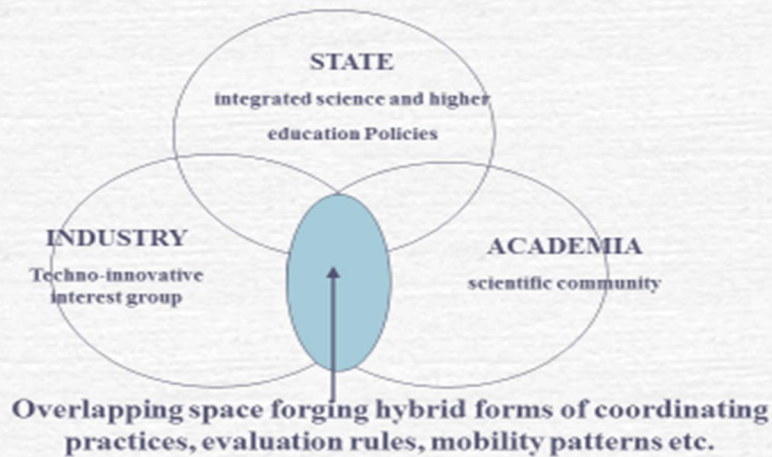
STATE
integrated science and higher education Policies

INDUSTRY
Techno-innovative interest group

ACADEMIA
scientific community

Overlapping space forging hybrid forms of coordinating practices, evaluation rules, mobility patterns etc.